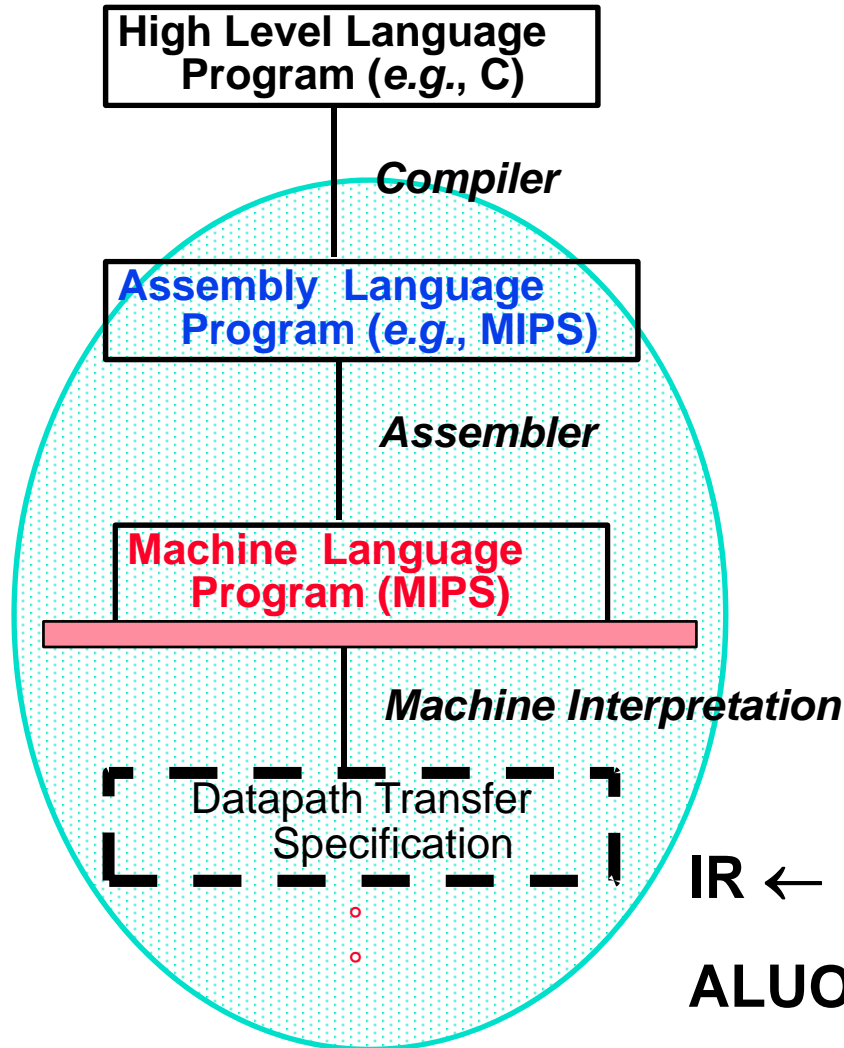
High Level Language Program (*e.g.*, C)

*Compiler*

Assembly Language Program (*e.g.*, MIPS)

*Assembler*

Machine Language Program (MIPS)

*Machine Interpretation*

Datapath Transfer Specification

IR $\leftarrow$

ALUO